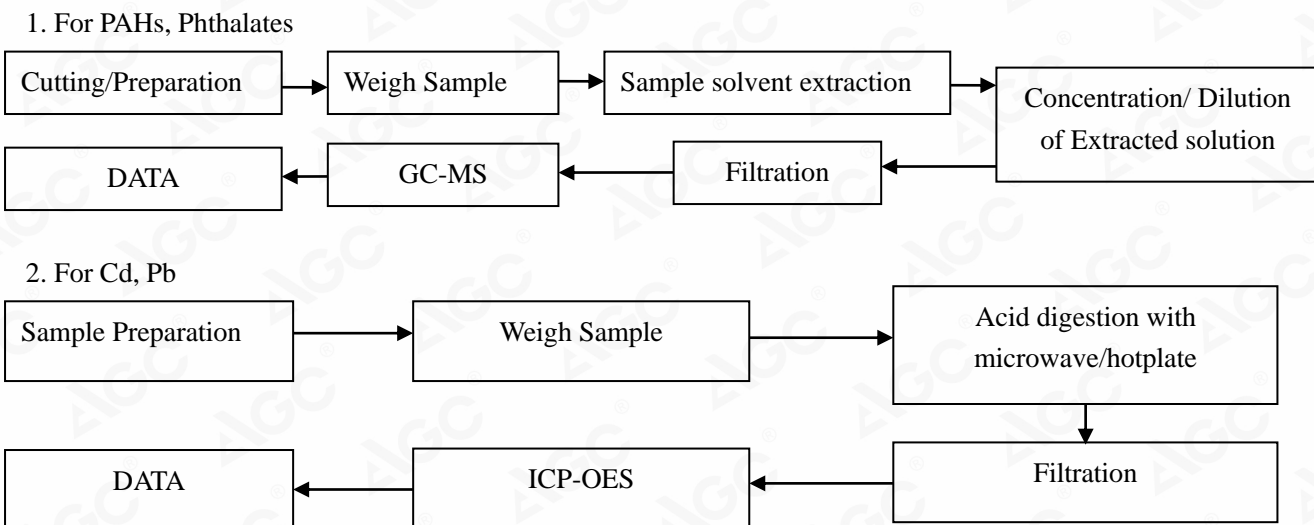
1. For PAHs, Phthalates

Cutting/Preparation

Weigh Sample

Sample solvent extraction

Concentration/ Dilution of Extracted solution

Filtration

GC-MS

DATA

2. For Cd, Pb

Sample Preparation

Weigh Sample

Acid digestion with microwave/hotplate

Filtration

ICP-OES

DATA